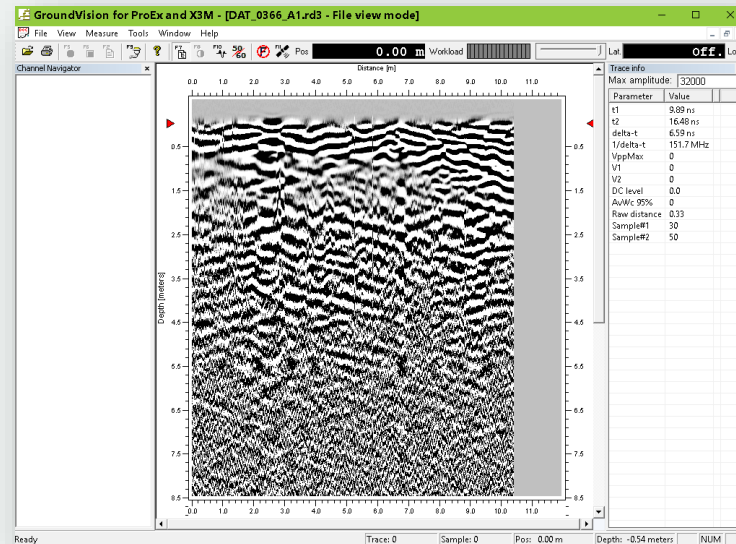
GroundVision for ProEx and X3M - [DAT_0366_A1.rd3 - File view mode]

File View Measure Tools Window Help

Pos 0.00 m Workload

Lat off. Lo

Channel Navigator ×

Distance [m]

0.0 1.0 2.0 3.0 4.0 5.0 6.0 7.0 8.0 9.0 10.0 11.0

Depth [meters]

0.5 1.5 2.5 3.5 4.5 5.5 6.5 7.5 8.5

0.5 1.5 2.5 3.5 4.5 5.5 6.5 7.5 8.5

0.0 1.0 2.0 3.0 4.0 5.0 6.0 7.0 8.0 9.0 10.0 11.0

Trace info

Max amplitude: 32000

| Parameter | Value |
|---|---|
| t1 | 9.89 ns |
| t2 | 16.48 ns |
| delta-t | 6.59 ns |
| 1/delta-t | 151.7 MHz |
| VppMax | 0 |
| V1 | 0 |
| V2 | 0 |
| DC level | 0.0 |
| AvWc 95% | 0 |
| Raw distance | 0.33 |
| Sample#1 | 30 |
| Sample#2 | 50 |

Ready | Trace: 0 | Sample: 0 | Pos: 0.00 m | Depth: -0.54 meters | NUM